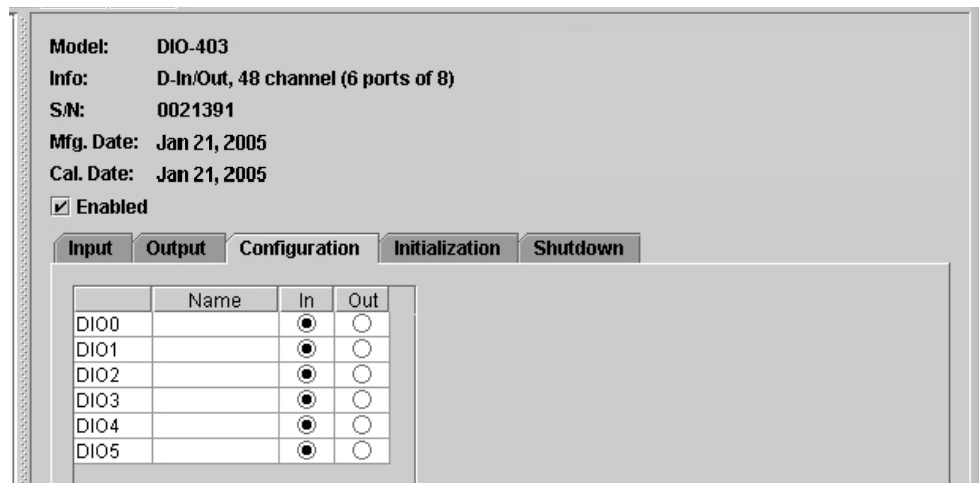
Model: DIO-403
Info: D-In/Out, 48 channel (6 ports of 8)
S/N: 0021391
Mfg. Date: Jan 21, 2005
Cal. Date: Jan 21, 2005

☑ Enabled

Input | Output | Configuration | Initialization | Shutdown

| | Name | In | Out |
|---|---|---|---|
| DIO0 | | ◉ | ○ |
| DIO1 | | ◉ | ○ |
| DIO2 | | ◉ | ○ |
| DIO3 | | ◉ | ○ |
| DIO4 | | ◉ | ○ |
| DIO5 | | ◉ | ○ |